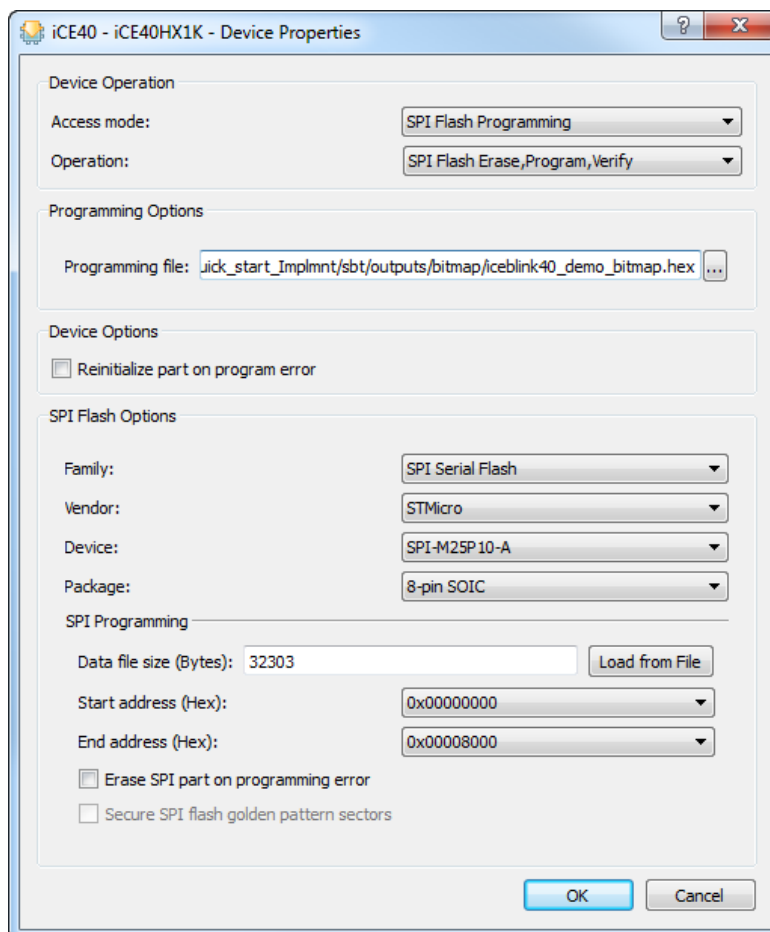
iCE40 - iCE40HX1K - Device Properties

?
X

Device Operation

Access mode: SPI Flash Programming

Operation: SPI Flash Erase,Program,Verify

Programming Options

Programming file: uick_start_Implmnt/sbt/outputs/bitmap/iceblink40_demo_bitmap.hex ...

Device Options

Reinitialize part on program error

SPI Flash Options

Family: SPI Serial Flash

Vendor: STMicro

Device: SPI-M25P10-A

Package: 8-pin SOIC

SPI Programming

Data file size (Bytes): 32303 Load from File

Start address (Hex): 0x00000000

End address (Hex): 0x00008000

Erase SPI part on programming error

Secure SPI flash golden pattern sectors

OK Cancel